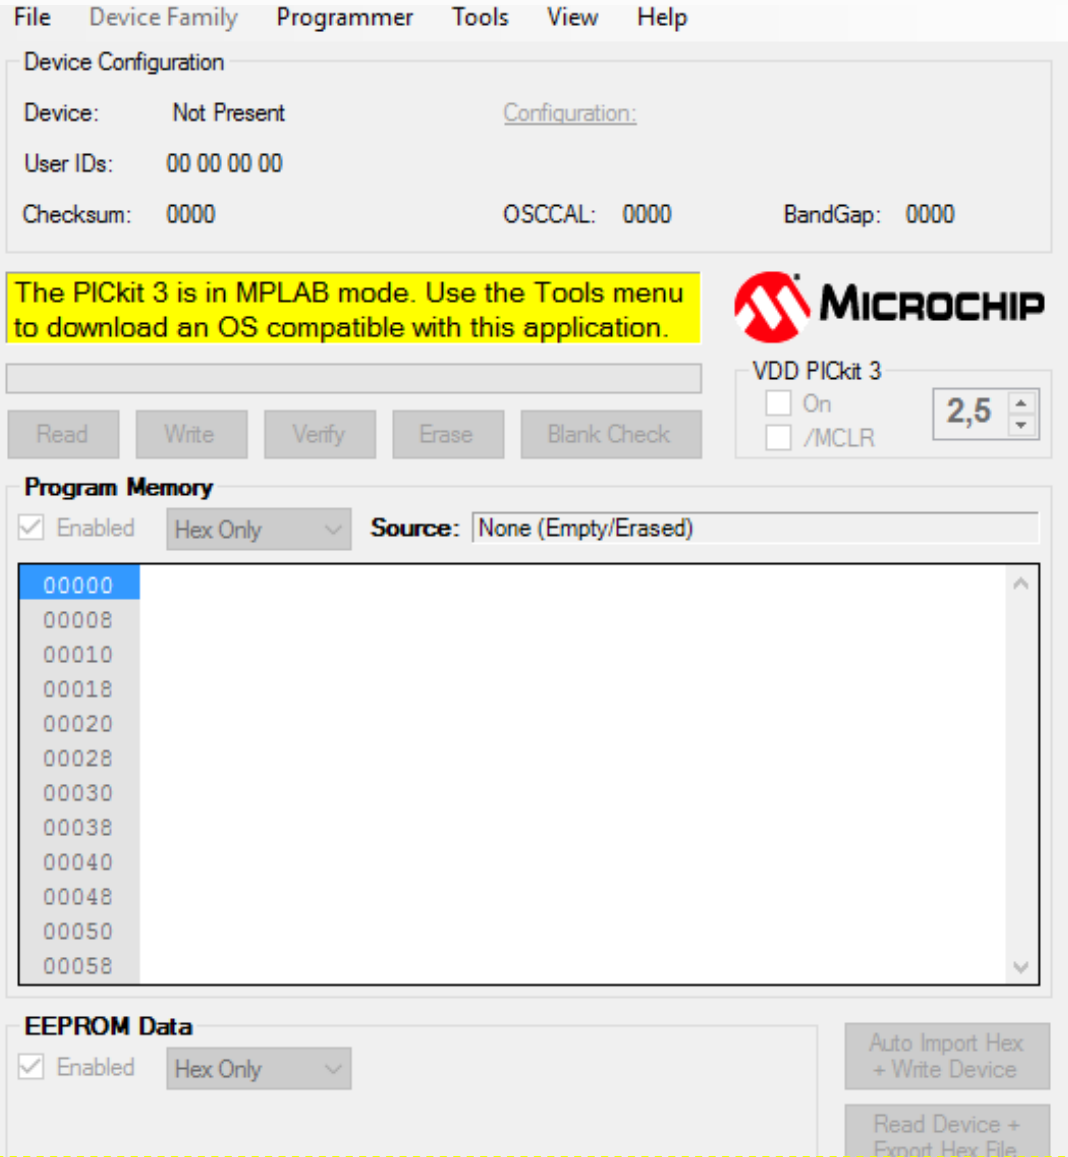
File Device Family Programmer Tools View Help

Device Configuration

Device: Not Present

Configuration:

User IDs: 00 00 00 00

Checksum: 0000

OSCCAL: 0000

BandGap: 0000

The PICkit 3 is in MPLAB mode. Use the Tools menu to download an OS compatible with this application.

MICROCHIP

VDD PICkit 3

On

/MCLR

2,5

Read Write Verify Erase Blank Check

Program Memory

Enabled Hex Only Source: None (Empty/Erased)

00000
00008
00010
00018
00020
00028
00030
00038
00040
00048
00050
00058

EEPROM Data

Enabled Hex Only

Auto Import Hex + Write Device

Read Device + Export Hex File